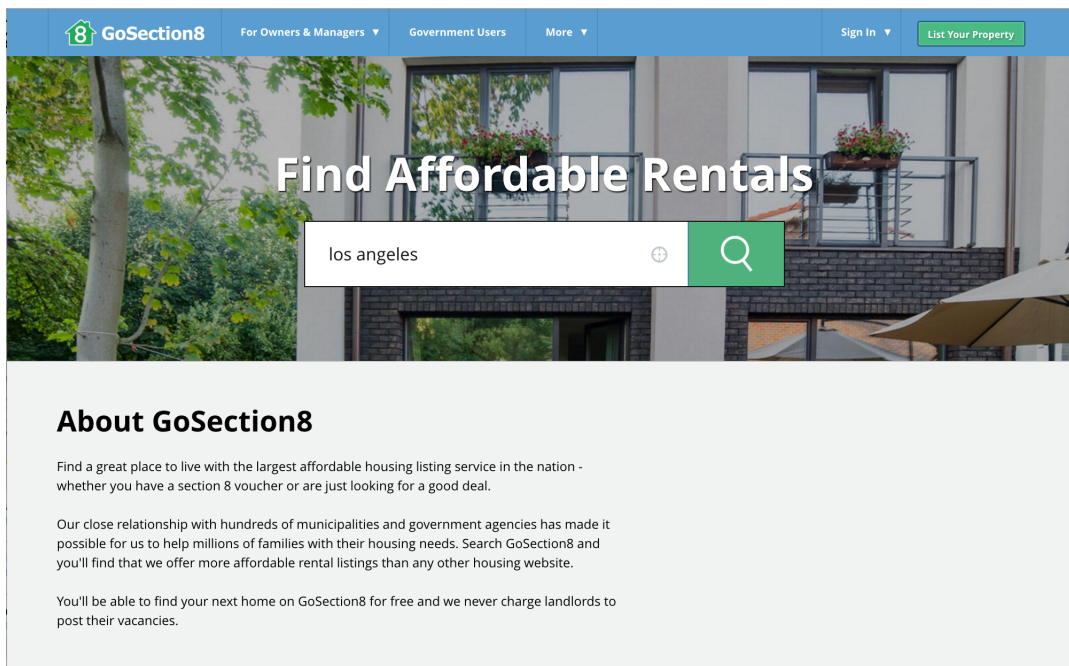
8 GoSection8 For Owners & Managers ▼ Government Users More ▼ Sign In ▼ List Your Property

Find Affordable Rentals

los angeles

About GoSection8

Find a great place to live with the largest affordable housing listing service in the nation - whether you have a section 8 voucher or are just looking for a good deal.

Our close relationship with hundreds of municipalities and government agencies has made it possible for us to help millions of families with their housing needs. Search GoSection8 and you'll find that we offer more affordable rental listings than any other housing website.

You'll be able to find your next home on GoSection8 for free and we never charge landlords to post their vacancies.